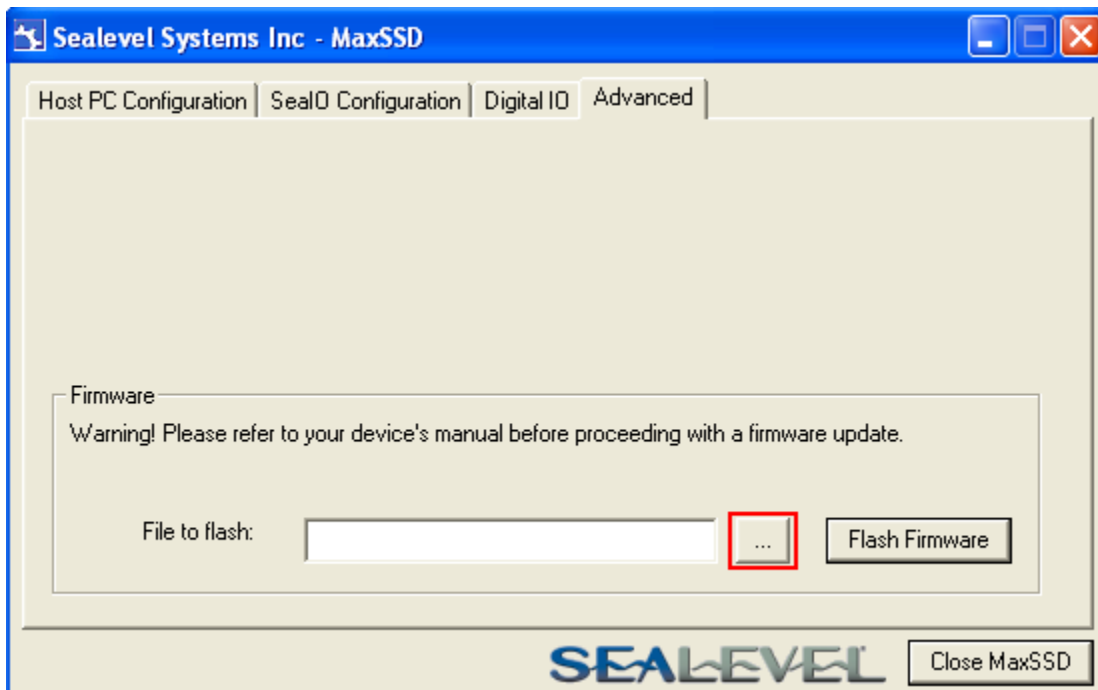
Sealevel Systems Inc - MaxSSD

Host PC Configuration | SeaIO Configuration | Digital IO | Advanced

Firmware

Warning! Please refer to your device's manual before proceeding with a firmware update.

File to flash:

...

Flash Firmware

SEALEVEL

Close MaxSSD